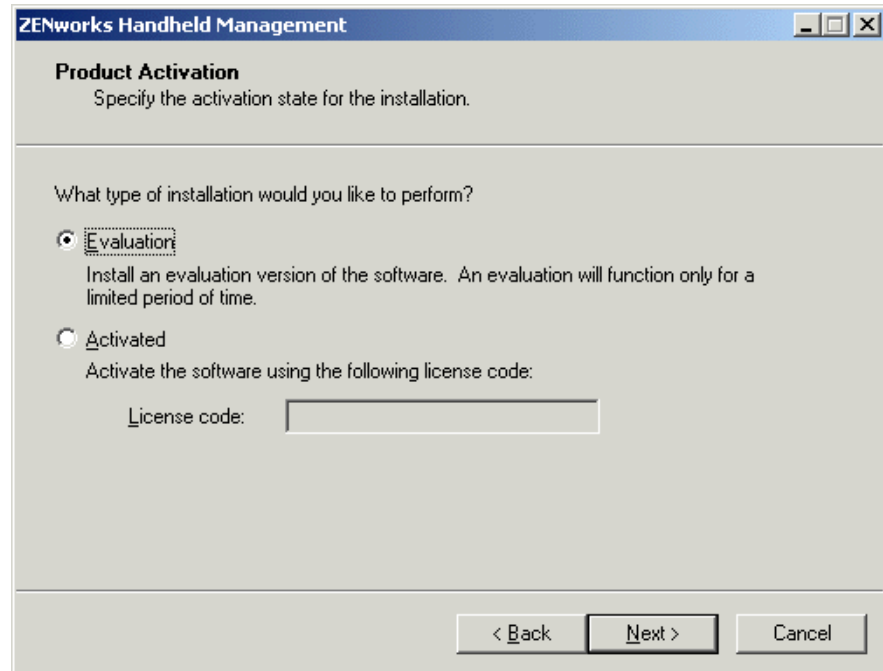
ZENworks Handheld Management

Product Activation
Specify the activation state for the installation.

What type of installation would you like to perform?

Evaluation
Install an evaluation version of the software. An evaluation will function only for a limited period of time.

Activated
Activate the software using the following license code:

License code:

< Back
Next >
Cancel